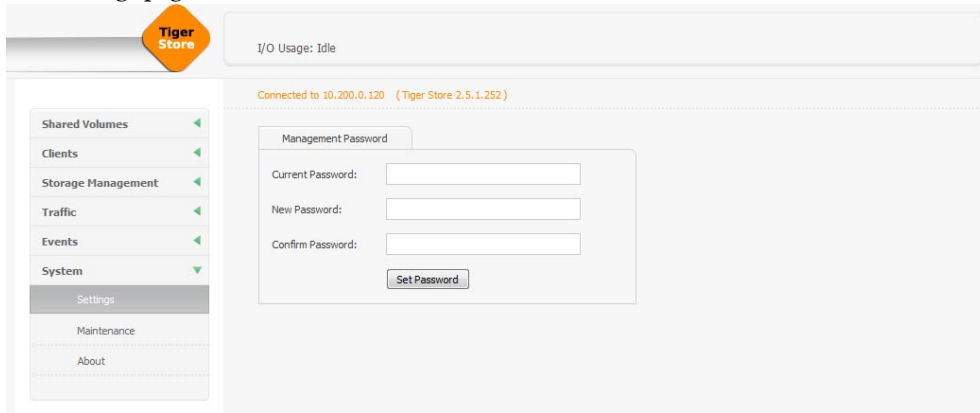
Tiger Store

I/O Usage: Idle

Connected to 10.200.0.120 (Tiger Store 2.5.1.252)

Shared Volumes
Clients
Storage Management
Traffic
Events
System
Settings
Maintenance
About

Management Password

Current Password:

New Password:

Confirm Password:

Set Password